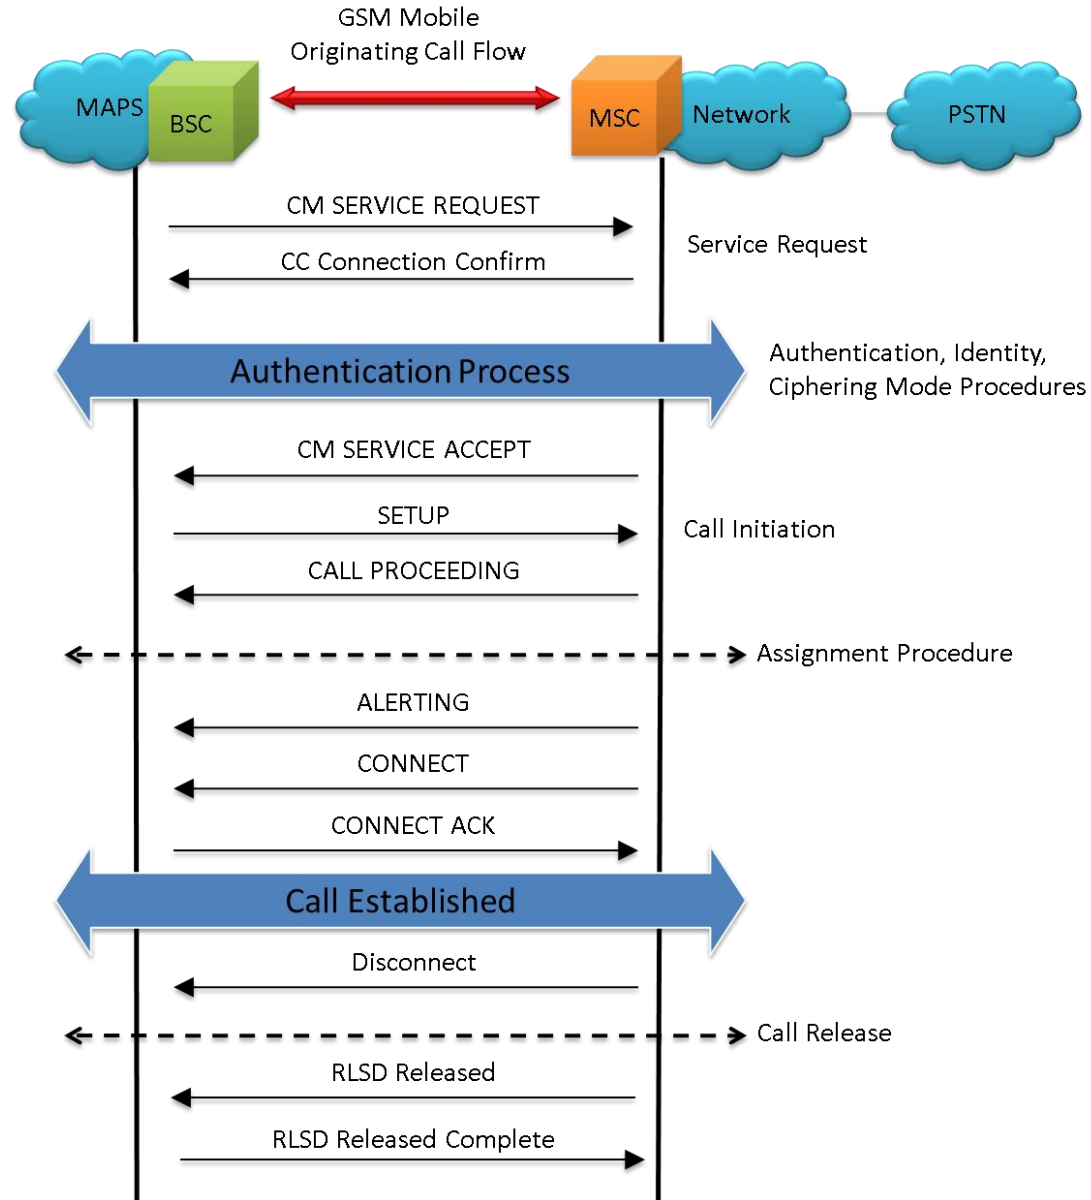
GSM Mobile
Originating Call Flow

MAPS

BSC

MSC

Network

PSTN

CM SERVICE REQUEST

CC Connection Confirm

Service Request

Authentication Process

Authentication, Identity, Ciphering Mode Procedures

CM SERVICE ACCEPT

SETUP

Call Initiation

CALL PROCEEDING

Assignment Procedure

ALERTING

CONNECT

CONNECT ACK

Call Established

Disconnect

Call Release

RLSD Released

RLSD Released Complete